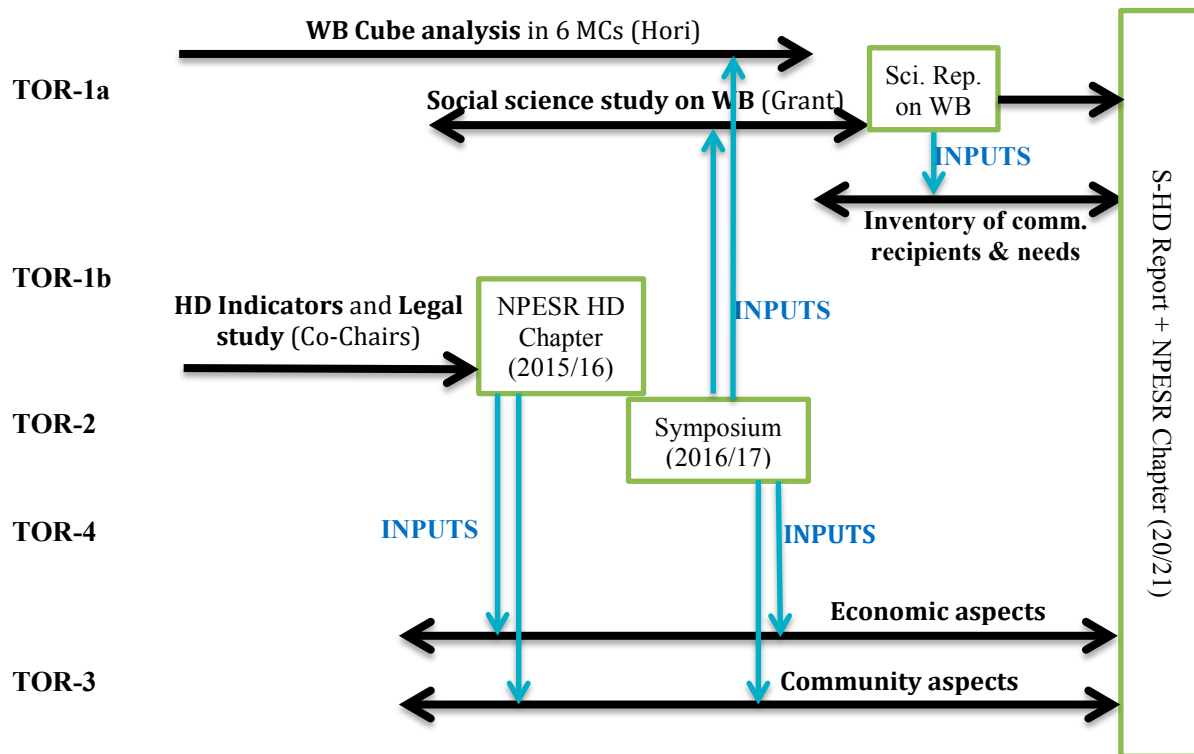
WB Cube analysis in 6 MCs (Hori)

TOR-1a

Social science study on WB (Grant)

Sci. Rep. on WB

INPUTS

Inventory of comm. recipients & needs

TOR-1b

HD Indicators and Legal study (Co-Chairs)

NPESR HD Chapter (2015/16)

INPUTS

TOR-2

Symposium (2016/17)

TOR-4

INPUTS

INPUTS

Economic aspects

TOR-3

Community aspects

S-HD Report + NPESR Chapter (20/21)